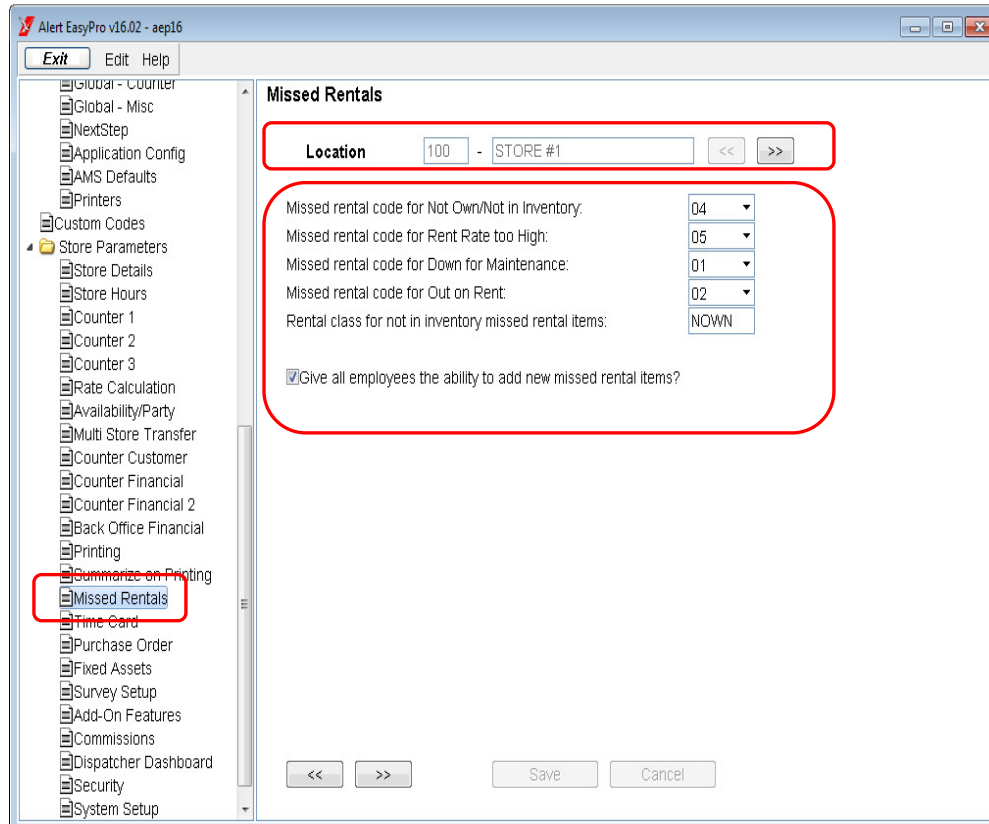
Alert EasyPro v16.02 - aep16

Exit Edit Help

Global - Counter
Global - Misc
NextStep
Application Config
AMS Defaults
Printers
Custom Codes
Store Parameters
Store Details
Store Hours
Counter 1
Counter 2
Counter 3
Rate Calculation
Availability/Party
Multi Store Transfer
Counter Customer
Counter Financial
Counter Financial 2
Back Office Financial
Printing
Summarize on Printing
Missed Rentals
Time Card
Purchase Order
Fixed Assets
Survey Setup
Add-On Features
Commissions
Dispatcher Dashboard
Security
System Setup

Missed Rentals

Location 100 - STORE #1 << >>

Missed rental code for Not Own/Not in Inventory: 04
Missed rental code for Rent Rate too High: 05
Missed rental code for Down for Maintenance: 01
Missed rental code for Out on Rent: 02
Rental class for not in inventory missed rental items: NOWN

Give all employees the ability to add new missed rental items?

<< >> Save Cancel